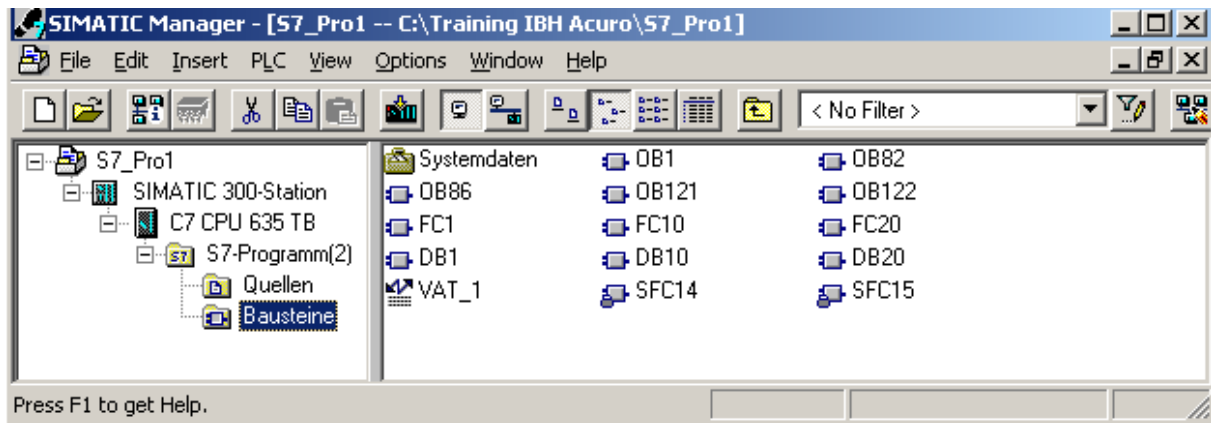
SIMATIC Manager - [S7_Pro1 -- C:\Training IBH Acuro\S7_Pro1]

File Edit Insert PLC View Options Window Help

< No Filter >

S7_Pro1
SIMATIC 300-Station
C7 CPU 635 TB
S7-Programm(2)
Quellen
Bausteine

Systemdaten
OB1
OB82
OB86
OB121
OB122
FC1
FC10
FC20
DB1
DB10
DB20
VAT_1
SFC14
SFC15

Press F1 to get Help.